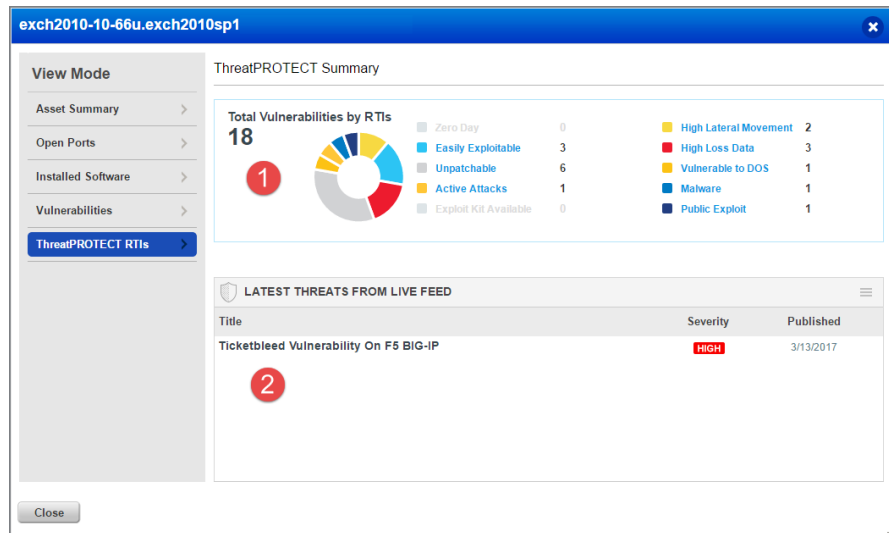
exch2010-10-66u.exch2010sp1

View Mode

Asset Summary

Open Ports

Installed Software

Vulnerabilities

ThreatPROTECT RTIs

ThreatPROTECT Summary

Total Vulnerabilities by RTIs

18

1

| | | | |
|---|---|---|---|
| Zero Day | 0 | High Lateral Movement | 2 |
| Easily Exploitable | 3 | High Loss Data | 3 |
| Unpatchable | 6 | Vulnerable to DOS | 1 |
| Active Attacks | 1 | Malware | 1 |
| Exploit Kit Available | 0 | Public Exploit | 1 |

LATEST THREATS FROM LIVE FEED

| Title | Severity | Published |
|---|---|---|
| Ticketbleed Vulnerability On F5 BIG-IP | HIGH | 3/13/2017 |

2

Close